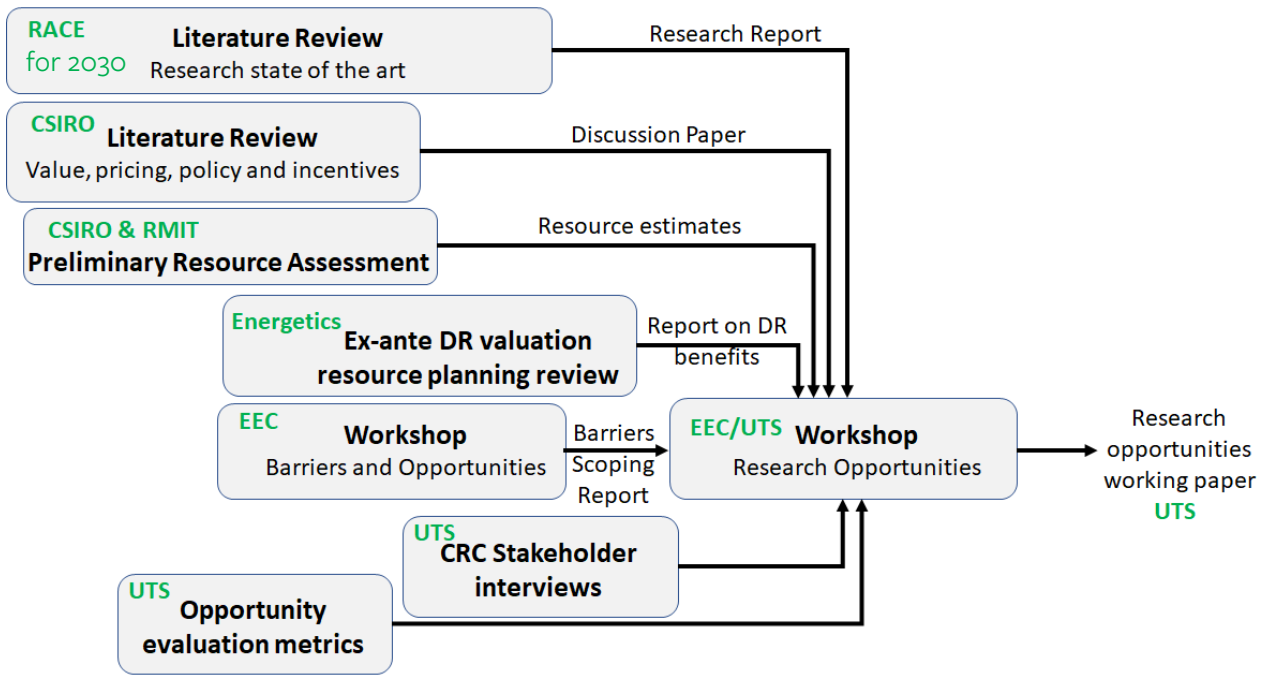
RACE for 2030
Literature Review
Research state of the art

Research Report

CSIRO
Literature Review
Value, pricing, policy and incentives

Discussion Paper

CSIRO & RMIT
Preliminary Resource Assessment

Resource estimates

Energetics
Ex-ante DR valuation resource planning review

Report on DR benefits

EEC
Workshop
Barriers and Opportunities

Barriers Scoping Report

EEC/UTS
Workshop
Research Opportunities

Research opportunities working paper
UTS

UTS
CRC Stakeholder interviews

UTS
Opportunity evaluation metrics